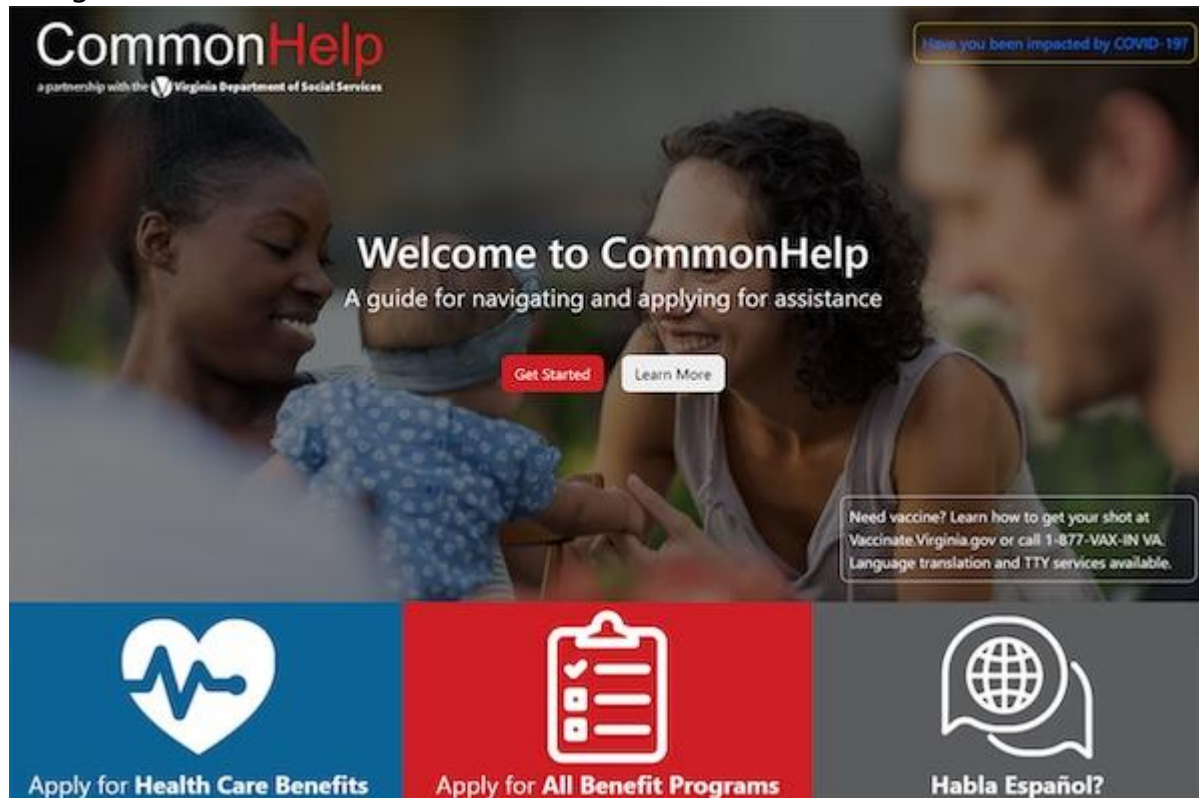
CommonHelp
a partnership with the Virginia Department of Social Services

Have you been impacted by COVID-19?

Welcome to CommonHelp
A guide for navigating and applying for assistance

Get Started
Learn More

Need vaccine? Learn how to get your shot at Vaccinate.Virginia.gov or call 1-877-VAX-IN VA. Language translation and TTY services available.

Apply for Health Care Benefits

Apply for All Benefit Programs

Habla Español?